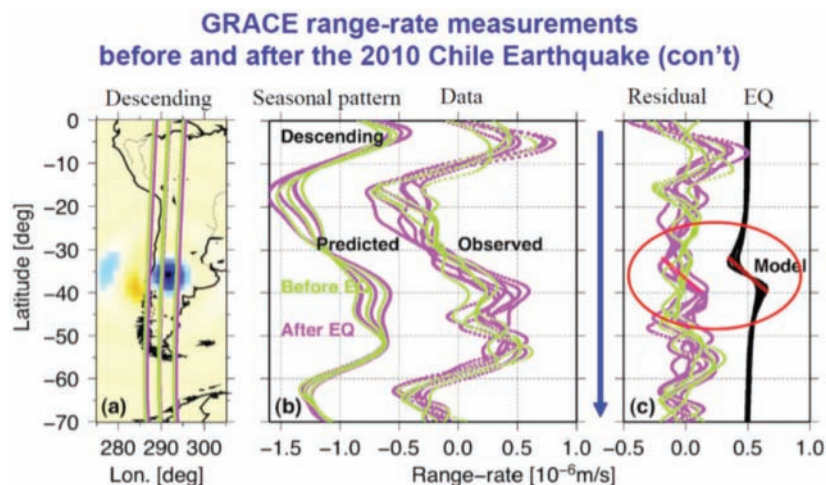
GRACE range-rate measurements before and after the 2010 Chile Earthquake (con't)

Descending

Seasonal pattern

Data

Residual

EQ

Latitude [deg]

0
-10
-20
-30
-40
-50
-60
-70

(a)

280 290 300

Lon. [deg]

Descending

Predicted

Observed

Before EQ

After EQ

(b)

-1.5 -1.0 -0.5 0.0 0.5 1.0

Model

(c)

-0.5 0.0 0.5 1.0

Range-rate [$10^{-6}$m/s]